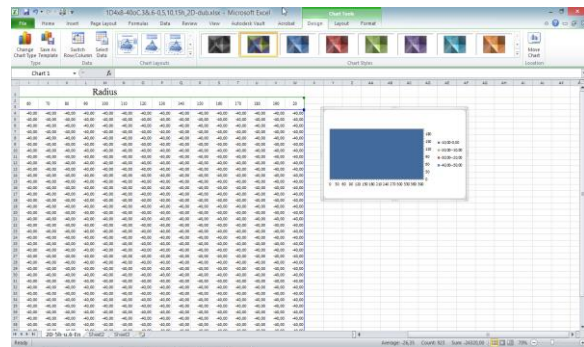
1D4x8-40oC.5%.6-0.5,10,15ft_2D-dub.xlsx - Microsoft Excel

Chart Tools

File Home Insert Page Layout Formulas Data Review View Autodesk Vault Acrobat Design Layout Format

Change Chart Type Save As Template Switch Row/Column Select Data Move Chart

Type Data Chart Layouts Chart Styles Location

Chart 1

Radius

60 70 80 90 100 110 120 130 140 150 160 170 180 190 20

-40,00 -40,00 -40,00 -40,00 -40,00 -40,00 -40,00 -40,00 -40,00 -40,00 -40,00 -40,00 -40,00 -40,00 -40,00

= 0,00-5,00
= 10,00-15,00
= 20,00-30,00
= 40,00-25,00

180 150 120 90 60 30 0

0 50 60 80 100 120 140 160 180 200 220 240 270 300 330 360

20-5lb u & Eu Sheet2 Sheet3

Ready Average: -24,25 Count: 825 Sum: -20020,00 79%